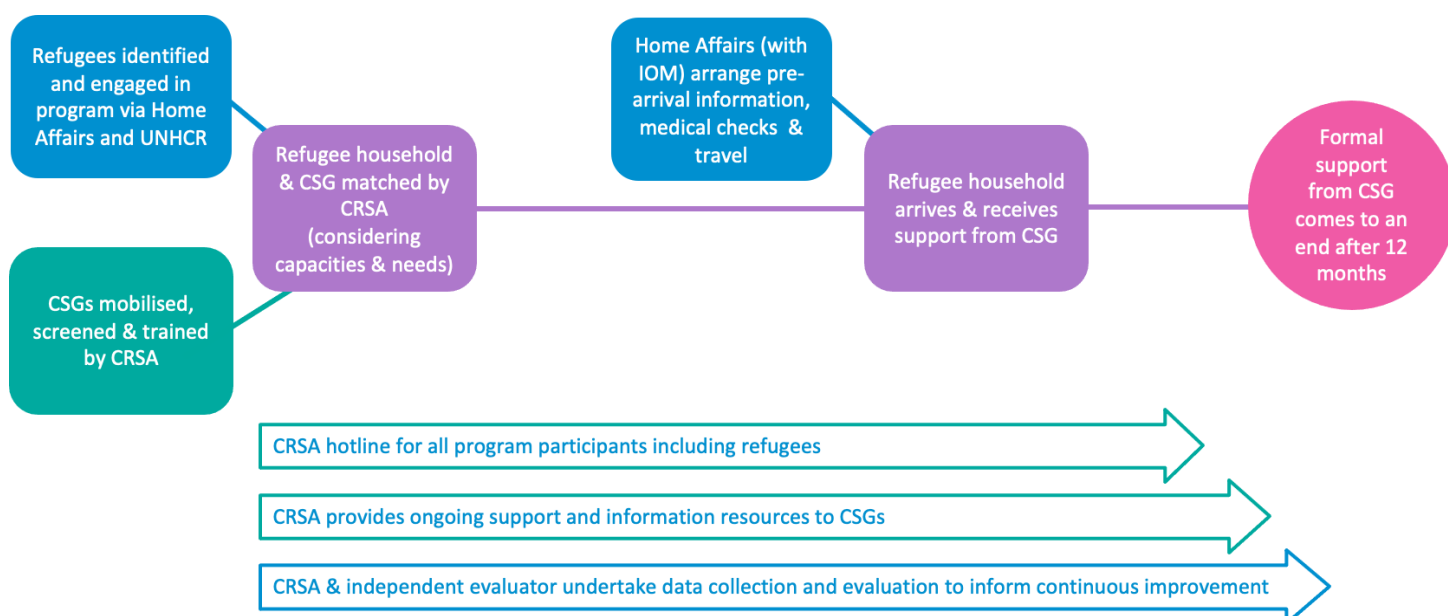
Refugees identified and engaged in program via Home Affairs and UNHCR

CSGs mobilised, screened & trained by CRSA

Refugee household & CSG matched by CRSA (considering capacities & needs)

Home Affairs (with IOM) arrange pre-arrival information, medical checks & travel

Refugee household arrives & receives support from CSG

Formal support from CSG comes to an end after 12 months

CRSA hotline for all program participants including refugees

CRSA provides ongoing support and information resources to CSGs

CRSA & independent evaluator undertake data collection and evaluation to inform continuous improvement